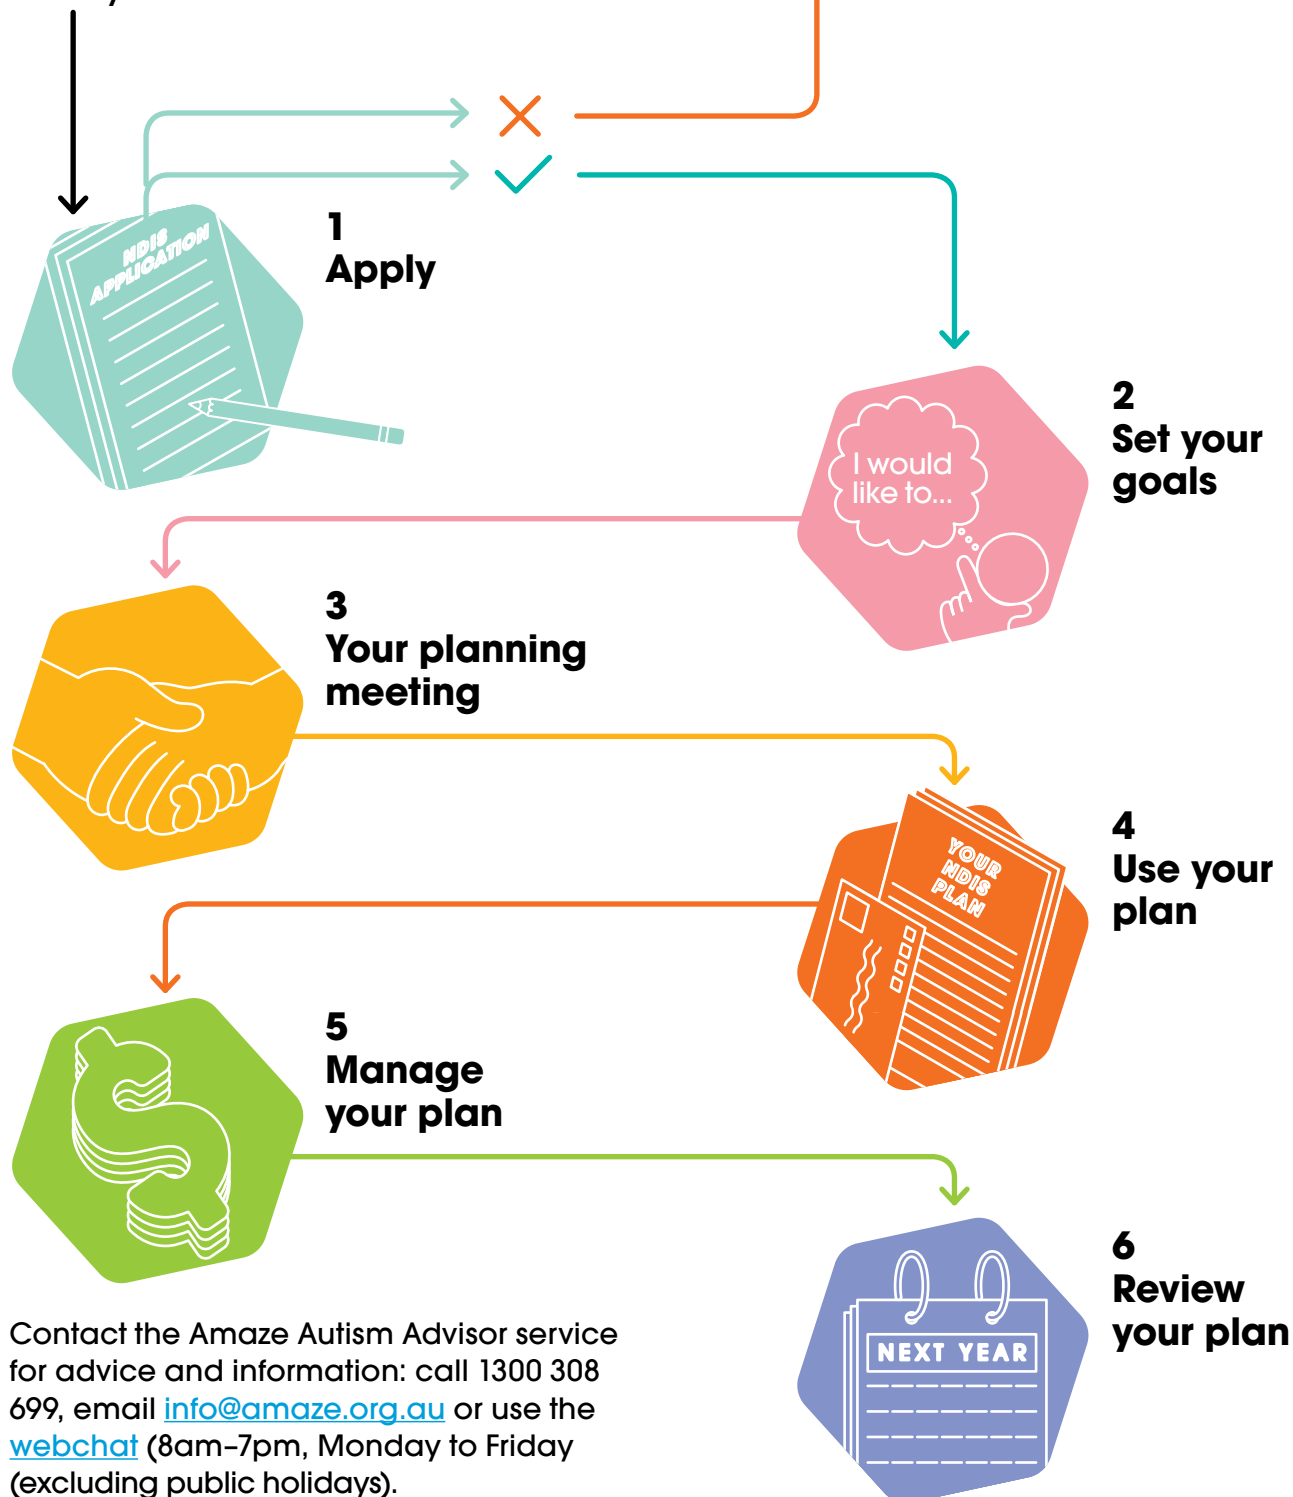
NDIS APPLICATION

1
Apply

I would like to...

2
Set your goals

3
Your planning meeting

YOUR NDIS PLAN

4
Use your plan

5
Manage your plan

NEXT YEAR

6
Review your plan

Contact the Amaze Autism Advisor service for advice and information: call 1300 308 699, email info@amaze.org.au or use the webchat (8am–7pm, Monday to Friday (excluding public holidays).